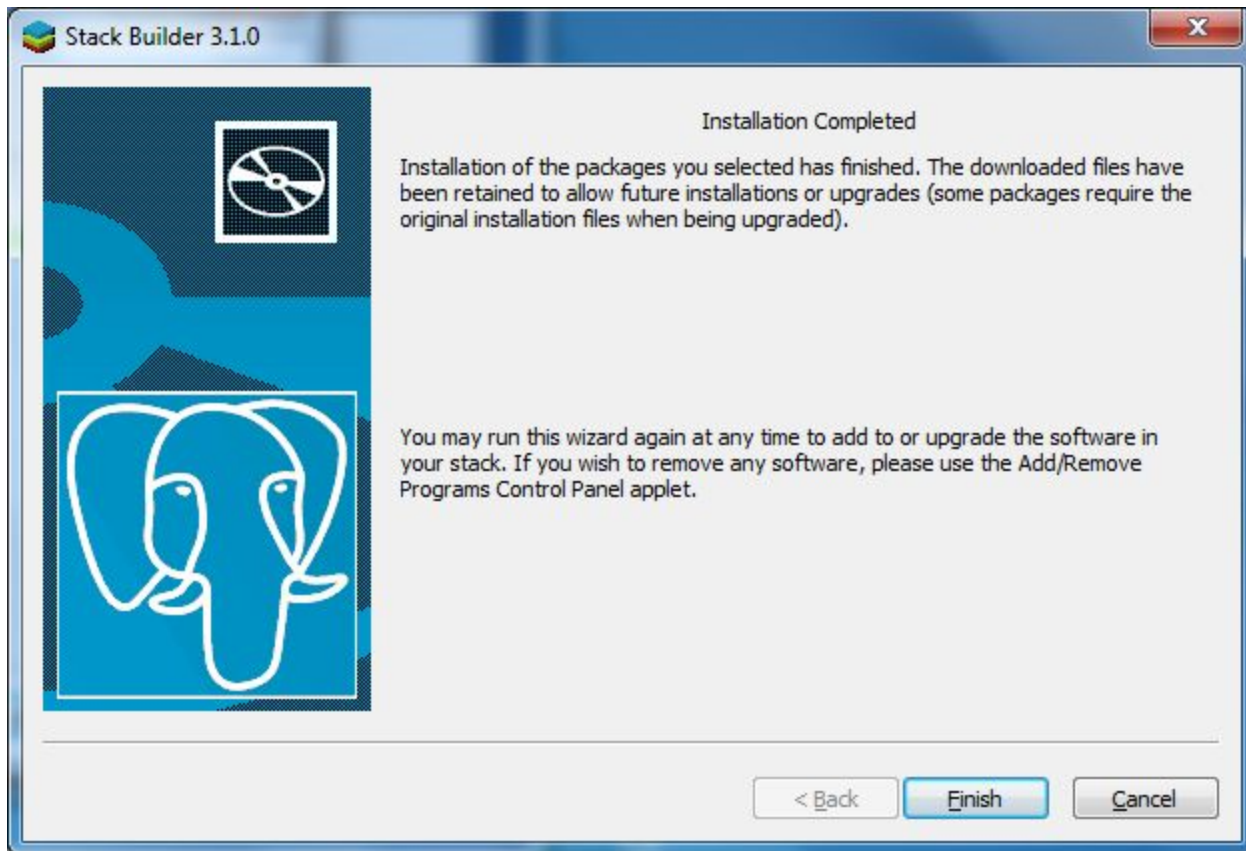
Stack Builder 3.1.0

Installation Completed

Installation of the packages you selected has finished. The downloaded files have been retained to allow future installations or upgrades (some packages require the original installation files when being upgraded).

You may run this wizard again at any time to add to or upgrade the software in your stack. If you wish to remove any software, please use the Add/Remove Programs Control Panel applet.

< Back
Finish
Cancel